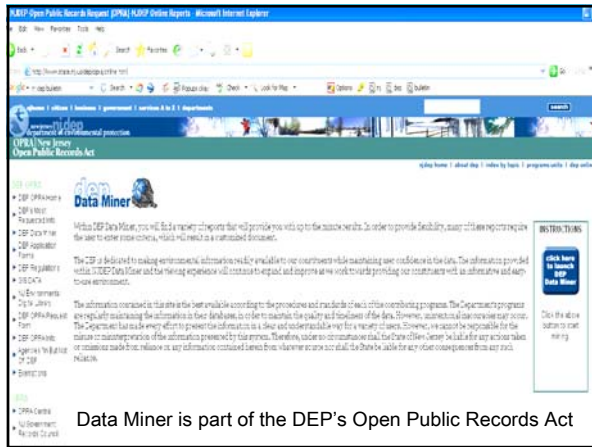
NJDEP Open Public Records Request (OPRA) NJDEP Online Reports - Microsoft Internet Explorer

njhome | citizen | business | government | services A to Z | departments

search

njdep
Department of Environmental Protection

OPRA New Jersey
Open Public Records Act

njdep home | about dep | index by topic | programs/units | dep online

Data Miner

Within DEP Data Miner, you will find a variety of reports that will provide you with up to the minute results. In order to provide flexibility, many of these reports require the user to enter some criteria, which will result in a customized document.

The DEP is dedicated to making environmental information readily available to our constituents while maintaining user confidence in the data. The information provided within NJDEP Data Miner and the viewing experience will continue to expand and improve as we work towards providing our constituents with an informative and easy-to-use environment.

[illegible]

INSTRUCTIONS

click here to launch DEP Data Miner

Click the above button to start mining.

Data Miner is part of the DEP's Open Public Records Act